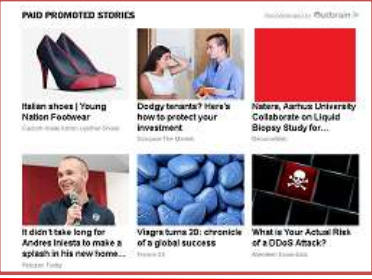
PAID PROMOTED STORIES

Recommended by Outbrain

Italian shoes | Young Nation Footwear
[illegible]

Dodgy tenants? Here's how to protect your investment
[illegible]

Natera, Aarhus University Collaborate on Liquid Biopsy Study for...
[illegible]

It didn't take long for Andres Iniesta to make a splash in his new home...
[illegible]

Viagra turns 20: chronicle of a global success
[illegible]

What is Your Actual Risk of a DDoS Attack?
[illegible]